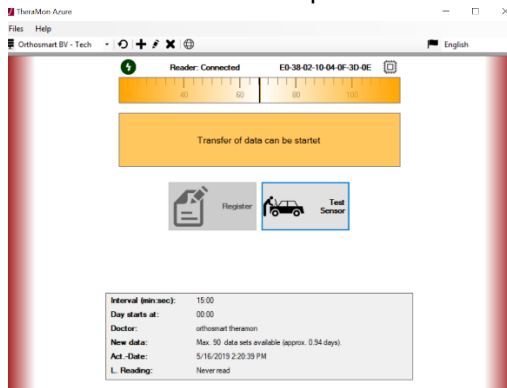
TheraMon Azure
Files Help
Orthosmart BV - Tech
English
Reader: Connected E0-38-02-10-04-0F-3D-0E
40 60 80 100
Transfer of data can be startet
Register
Test Sensor

| Interval (min:sec): | 15:00 |
|---|---|
| Day starts at: | 00:00 |
| Doctor: | orthosmart theramon |
| New data: | Max. 90 data sets available (approx. 0.94 days). |
| Act.-Date: | 5/16/2019 2:20:39 PM |
| L. Reading: | Never read |